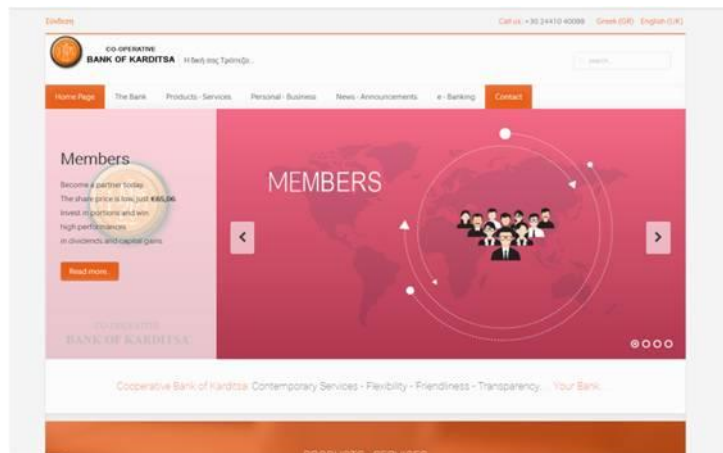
Είσοδος

Call us: +30 24410 40088 Greek (GR) English (UK)

CO-OPERATIVE
BANK OF KARDITSA Η δική σας Τράπεζα...

Search...

Home Page The Bank Products - Services Personal - Business News - Announcements e - Banking Contact

Members

Become a partner today.
The share price is low, just €85.00.
Invest in portions and win high performances in dividends and capital gains.

Read more

CO-OPERATIVE
BANK OF KARDITSA

MEMBERS

Cooperative Bank of Karditsa: Contemporary Services - Flexibility - Friendliness - Transparency... Your Bank.

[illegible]